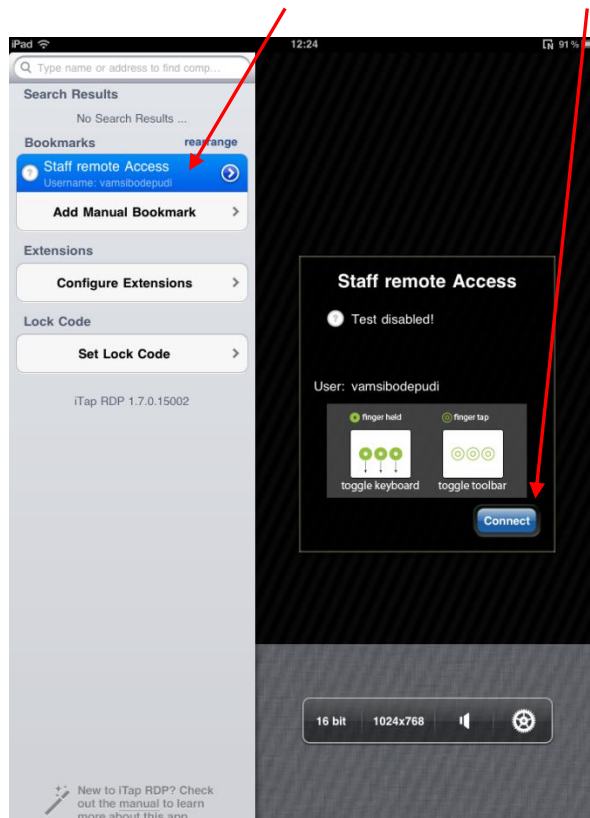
iPad
12:24
91 %

Type name or address to find comp...

Search Results

No Search Results ...

Bookmarks
rearrange

Staff remote Access
Username: vamsibodepudi

Add Manual Bookmark

Extensions

Configure Extensions

Lock Code

Set Lock Code

iTap RDP 1.7.0.15002

New to iTap RDP? Check out the manual to learn more about this app

Staff remote Access

Test disabled!

User: vamsibodepudi

finger held
finger tap

toggle keyboard
toggle toolbar

Connect

16 bit
1024x768